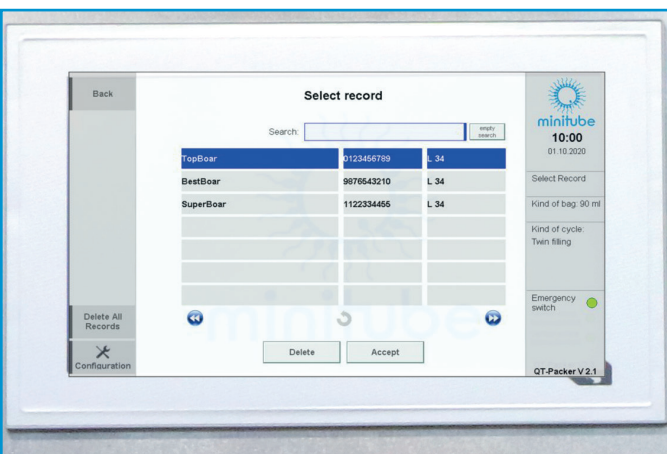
Back

Select record

Search:

empty search

| | | |
|---|---|---|
| TopBoar | 0123456789 | L 34 |
| BestBoar | 9876543210 | L 34 |
| SuperBoar | 1122334455 | L 34 |
| | | |
| | | |
| | | |
| | | |

Delete All Records

Configuration

Delete

Accept

minitube

10:00

01.10.2020

Select Record

Kind of bag: 90 ml

Kind of cycle: Twin filling

Emergency switch

QT-Packer V 2.1